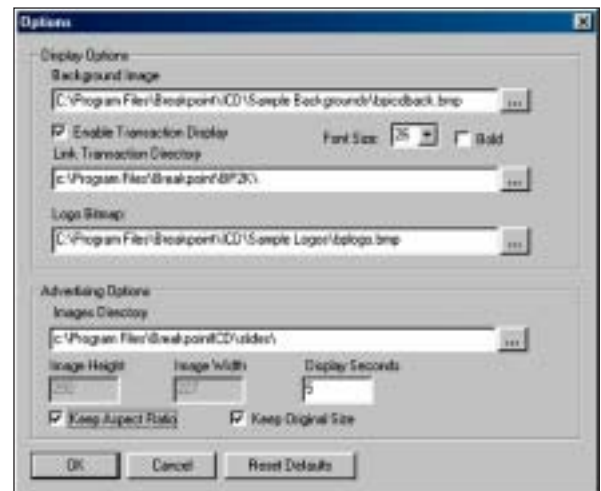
Options

Display Options

Background Image

C:\Program Files\Breakpoint\ICD\Sample Backgrounds\bpicdback.bmp

...

Enable Transaction Display

Font Size 26

Bold

Link Transaction Directory

c:\Program Files\Breakpoint\BP2K\

...

Logo Bitmap

C:\Program Files\Breakpoint\ICD\Sample Logos\bplogo.bmp

...

Advertising Options

Images Directory

c:\Program Files\Breakpoint\ICD\slides\

...

Image Height

Image Width

Display Seconds

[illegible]

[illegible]

5

Keep Aspect Ratio

Keep Original Size

OK

Cancel

Reset Defaults